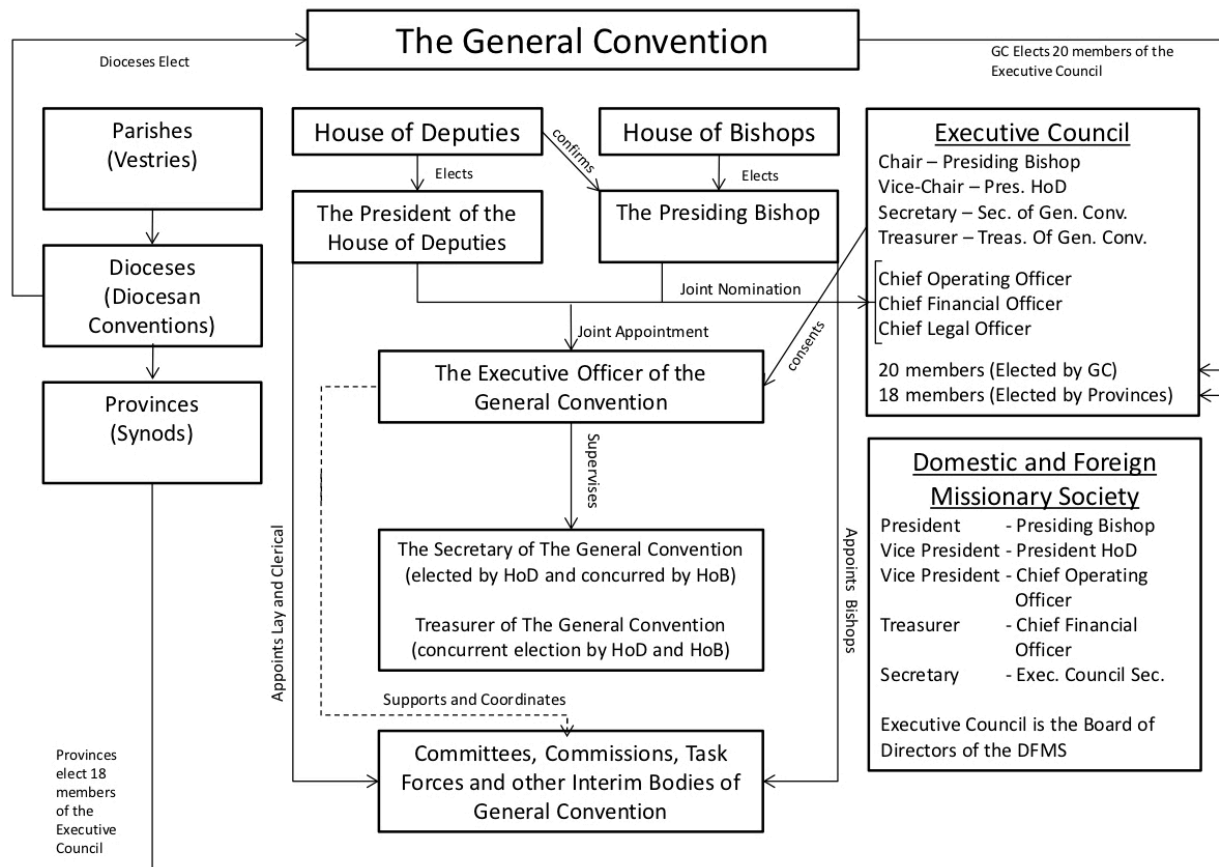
The General Convention

Dioceses Elect

GC Elects 20 members of the Executive Council

Parishes (Vestries)

Dioceses (Diocesan Conventions)

Provinces (Synods)

House of Deputies

confirms

House of Bishops

Elects

Elects

The President of the House of Deputies

The Presiding Bishop

Executive Council
Chair – Presiding Bishop
Vice-Chair – Pres. HoD
Secretary – Sec. of Gen. Conv.
Treasurer – Treas. Of Gen. Conv.

Chief Operating Officer
Chief Financial Officer
Chief Legal Officer

20 members (Elected by GC)
18 members (Elected by Provinces)

Joint Nomination

Joint Appointment

consents

The Executive Officer of the General Convention

Supervises

The Secretary of The General Convention (elected by HoD and concurred by HoB)

Treasurer of The General Convention (concurrent election by HoD and HoB)

Appoints Lay and Clerical

Appoints Bishops

Supports and Coordinates

Committees, Commissions, Task Forces and other Interim Bodies of General Convention

Domestic and Foreign Missionary Society

| President | - Presiding Bishop |
|---|---|
| Vice President | - President HoD |
| Vice President | - Chief Operating Officer |
| Treasurer | - Chief Financial Officer |
| Secretary | - Exec. Council Sec. |

Executive Council is the Board of Directors of the DFMS

Provinces elect 18 members of the Executive Council